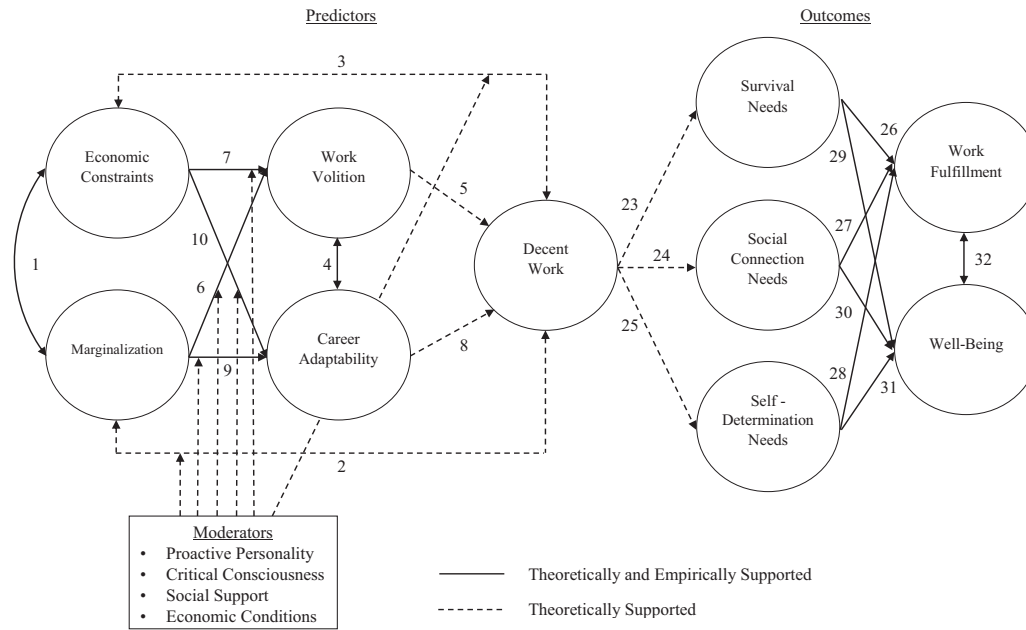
Predictors

Outcomes

3

Economic Constraints

7

Work Volition

5

Survival Needs

26

29

Work Fulfillment

23

10

4

Decent Work

24

Social Connection Needs

27

1

32

6

30

Marginalization

9

Career Adaptability

8

25

Well-Being

28

31

Self - Determination Needs

2

Moderators
• Proactive Personality
• Critical Consciousness
• Social Support
• Economic Conditions

Theoretically and Empirically Supported

Theoretically Supported